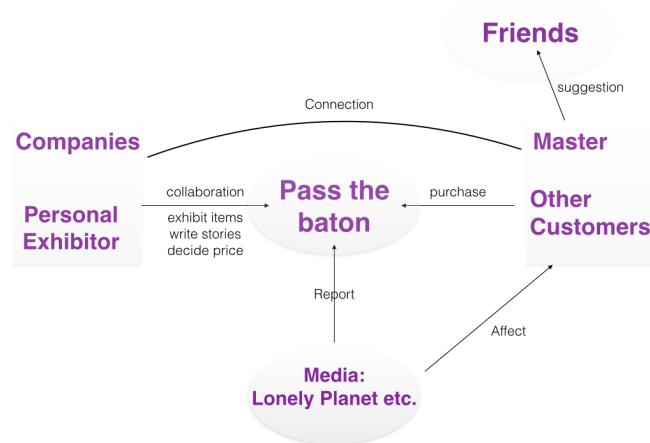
Friends

suggestion

Connection

Companies

Personal Exhibitor

collaboration

exhibit items
write stories
decide price

Pass the baton

purchase

Master

Other Customers

Report

Affect

Media:
Lonely Planet etc.